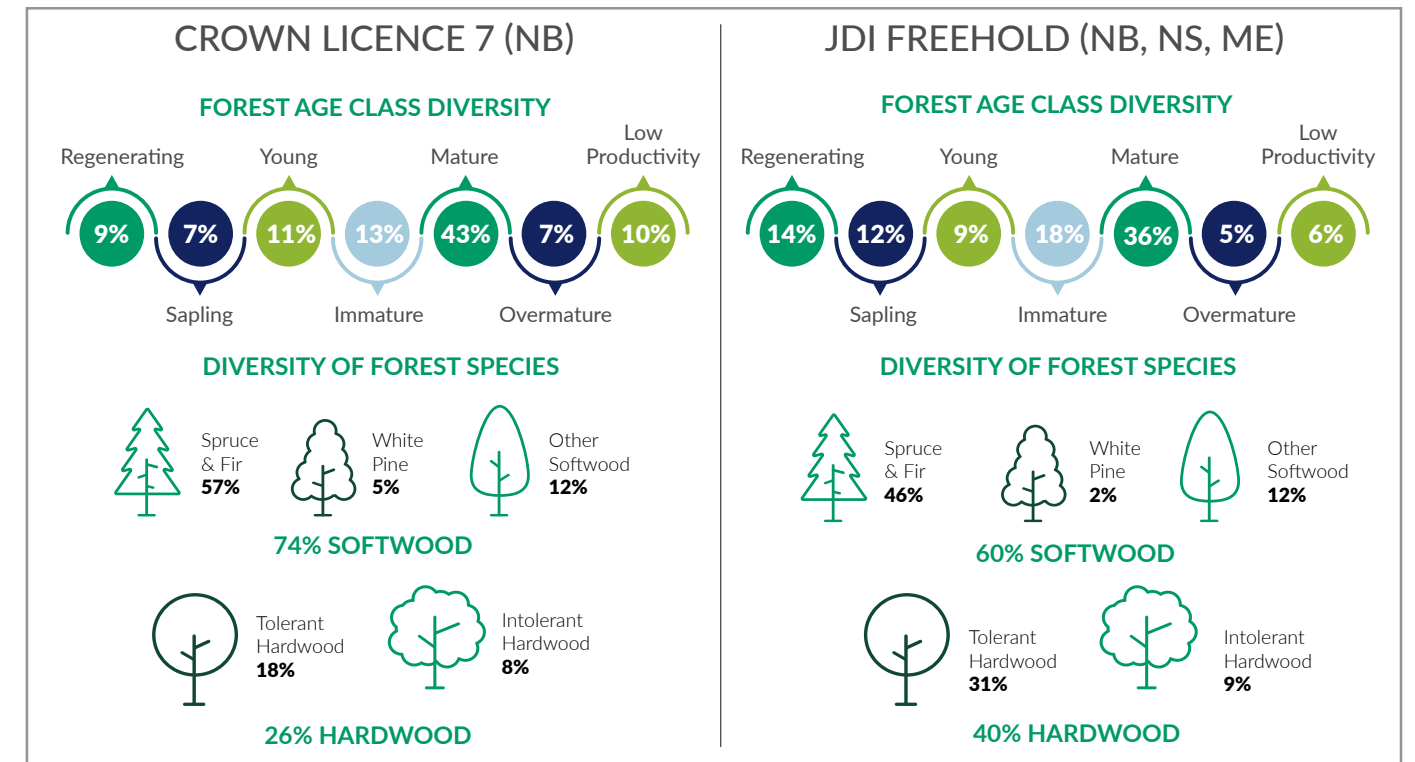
CROWN LICENCE 7 (NB)

FOREST AGE CLASS DIVERSITY

Regenerating 9%
Sapling 7%
Young 11%
Immature 13%
Mature 43%
Overmature 7%
Low Productivity 10%

DIVERSITY OF FOREST SPECIES

Spruce & Fir 57%
White Pine 5%
Other Softwood 12%

74% SOFTWOOD

Tolerant Hardwood 18%
Intolerant Hardwood 8%

26% HARDWOOD

JDI FREEHOLD (NB, NS, ME)

FOREST AGE CLASS DIVERSITY

Regenerating 14%
Sapling 12%
Young 9%
Immature 18%
Mature 36%
Overmature 5%
Low Productivity 6%

DIVERSITY OF FOREST SPECIES

Spruce & Fir 46%
White Pine 2%
Other Softwood 12%

60% SOFTWOOD

Tolerant Hardwood 31%
Intolerant Hardwood 9%

40% HARDWOOD